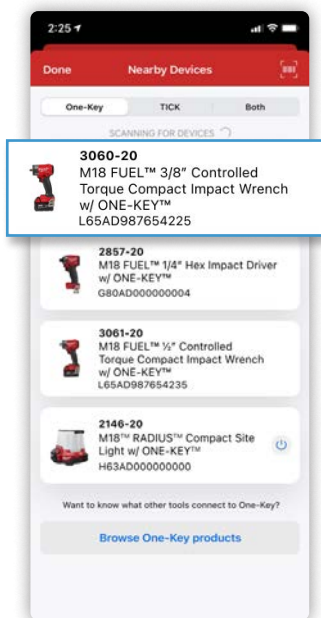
2:25

Done
Nearby Devices

One-Key
TICK
Both

SCANNING FOR DEVICES

3060-20
M18 FUEL™ 3/8" Controlled Torque Compact Impact Wrench w/ ONE-KEY™
L65AD987654225

2857-20
M18 FUEL™ 1/4" Hex Impact Driver w/ ONE-KEY™
G80AD000000004

3061-20
M18 FUEL™ ½" Controlled Torque Compact Impact Wrench w/ ONE-KEY™
L65AD987654235

2146-20
M18™ RADIUS™ Compact Site Light w/ ONE-KEY™
H63AD000000000

Want to know what other tools connect to One-Key?

Browse One-Key products